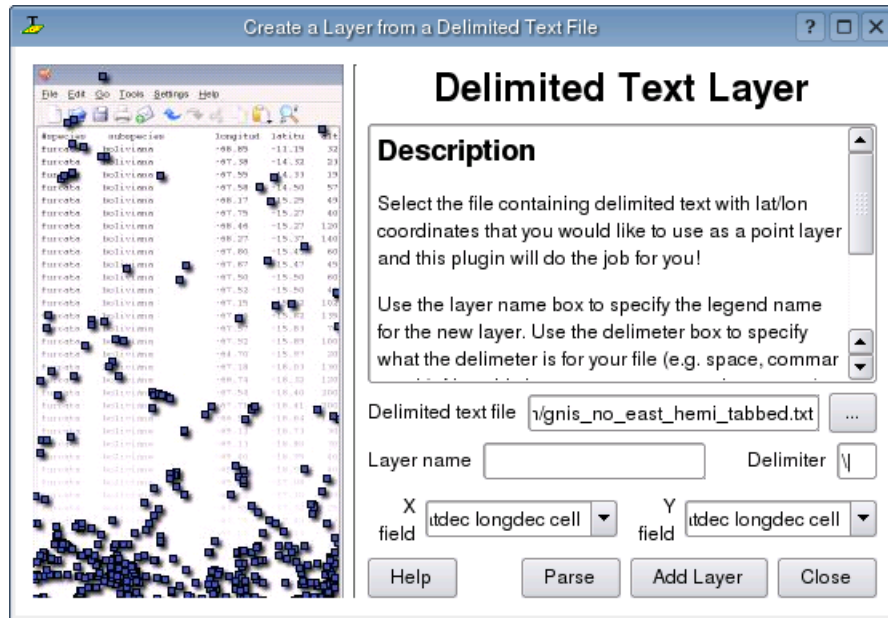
Create a Layer from a Delimited Text File

File Edit Go Tools Settings Help

Delimited Text Layer

Description

Select the file containing delimited text with lat/lon coordinates that you would like to use as a point layer and this plugin will do the job for you!

Use the layer name box to specify the legend name for the new layer. Use the delimeter box to specify what the delimeter is for your file (e.g. space, commar

Delimited text file n/gnis_no_east_hemi_tabbed.txt ...

Layer name

Delimiter \|

X field ıtdec longdec cell

Y field ıtdec longdec cell

Help

Parse

Add Layer

Close